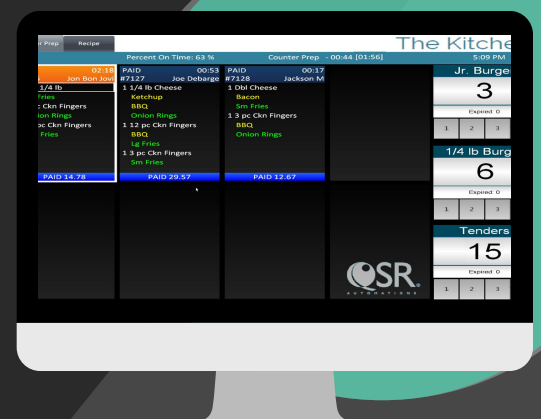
t Prep Recipe

The Kitche

Percent On Time: 63 %

Counter Prep - 00:44 [01:56]

5:09 PM

02:18
Jon Bon Jovi
1/4 lb
Fries
: Ckn Fingers
ion Rings
pc Ckn Fingers
Fries
PAID 14.78

PAID 00:53
#7127 Joe Debarge
1 1/4 lb Cheese
Ketchup
BBQ
Onion Rings
1 12 pc Ckn Fingers
BBQ
Lg Fries
1 3 pc Ckn Fingers
Sm Fries
PAID 29.57

PAID 00:17
#7128 Jackson M
1 Dbl Cheese
Bacon
Sm Fries
1 3 pc Ckn Fingers
BBQ
Onion Rings
PAID 12.67

QSR
AUTOMATIONS

Jr. Burge
3
Expired 0
1 2 3

1/4 lb Burg
6
Expired 0
1 2 3

Tenders
15
Expired 0
1 2 3